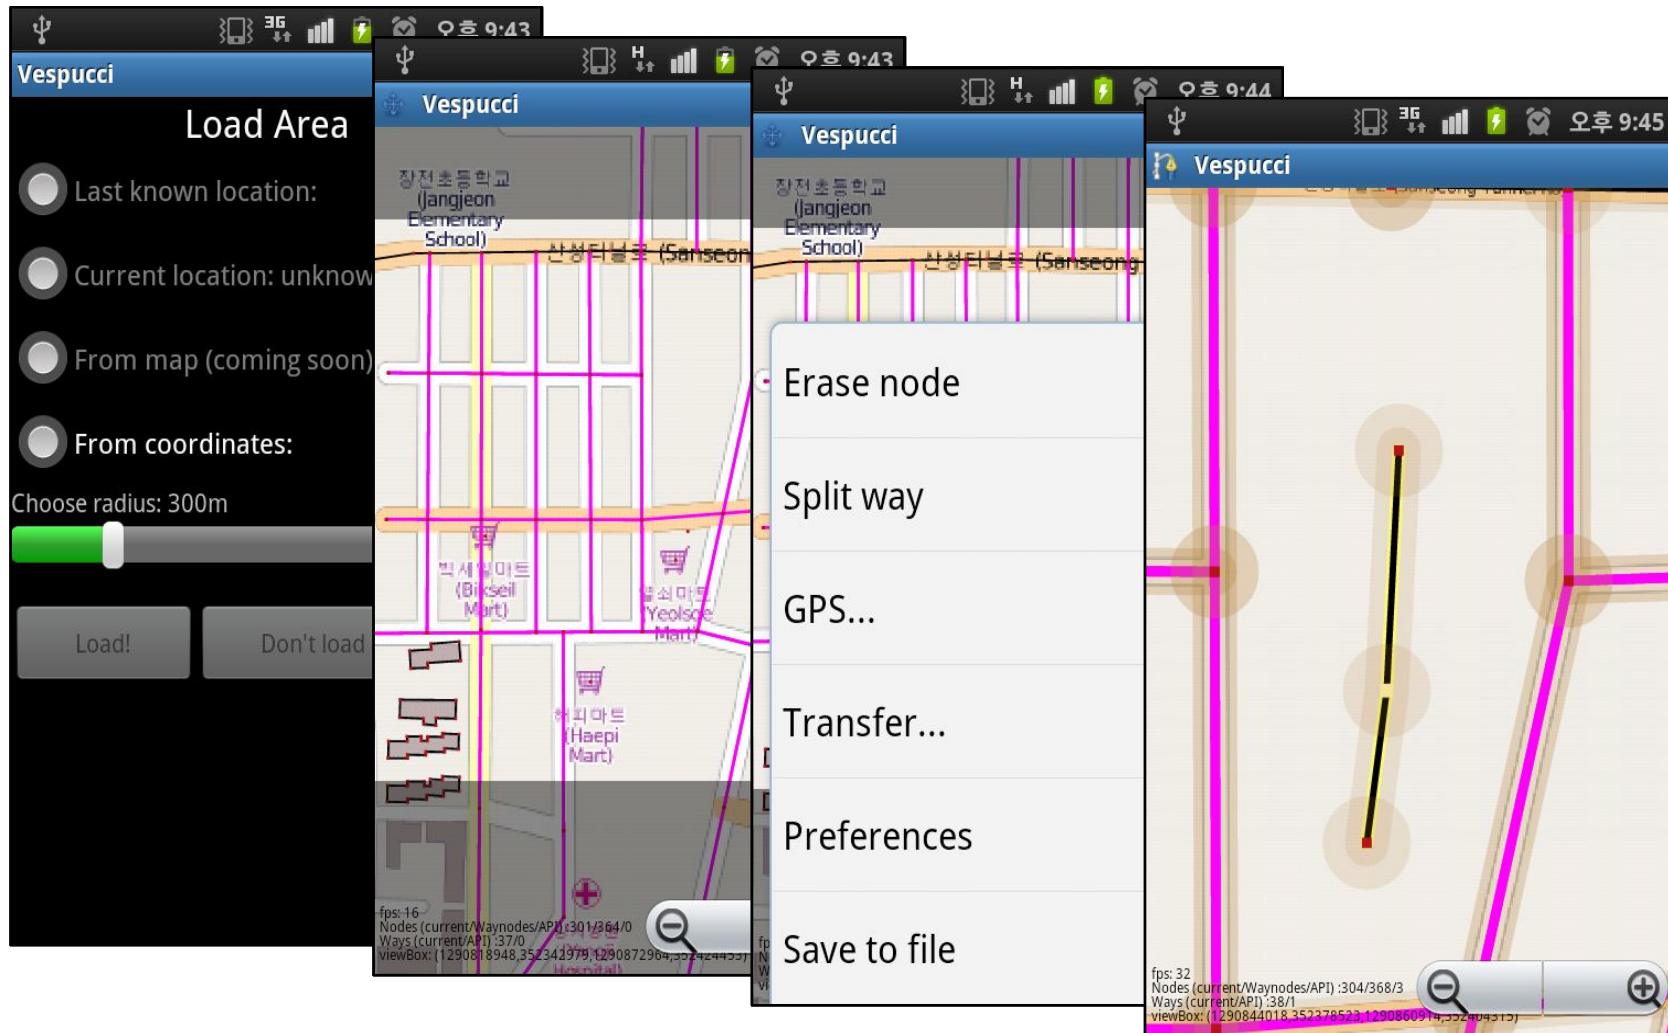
3G 오후 9:43
Vespucci
Load Area
Last known location:
Current location: unknow
From map (coming soon)
From coordinates:
Choose radius: 300m
Load!
Don't load

H 오후 9:43
Vespucci
장전초등학교 (Jangjeon Elementary School)
산성터널로 (Sanseon
빅세일마트 (Bikseil Mart)
열쇠마트 (Yeolsoe Mart)
해피마트 (Haepi Mart)
fps: 16
Nodes (current/Waynodes/API) :301/364/0
Ways (current/API) :37/0
viewBox: (1290818948,352342979,1290872964,3524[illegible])

H 오후 9:44
Vespucci
장전초등학교 (Jangjeon Elementary School)
산성터널로 (Sanseong
Erase node
Split way
GPS...
Transfer...
Preferences
Save to file

3G 오후 9:45
Vespucci
fps: 32
Nodes (current/Waynodes/API) :304/368/3
Ways (current/API) :38/1
viewBox: (1290844018,352378523,12908609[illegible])